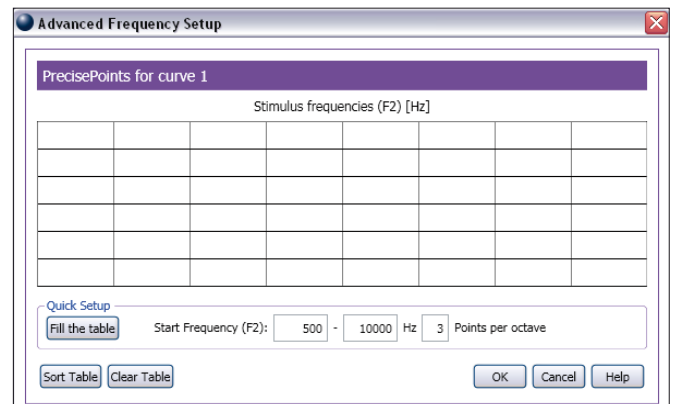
Advanced Frequency Setup

PrecisePoints for curve 1

Stimulus frequencies (F2) [Hz]

| | | | | | | | |
|---|---|---|---|---|---|---|---|
| | | | | | | | |
| | | | | | | | |
| | | | | | | | |
| | | | | | | | |
| | | | | | | | |

Quick Setup

Fill the table Start Frequency (F2): 500 - 10000 Hz 3 Points per octave

Sort Table Clear Table OK Cancel Help